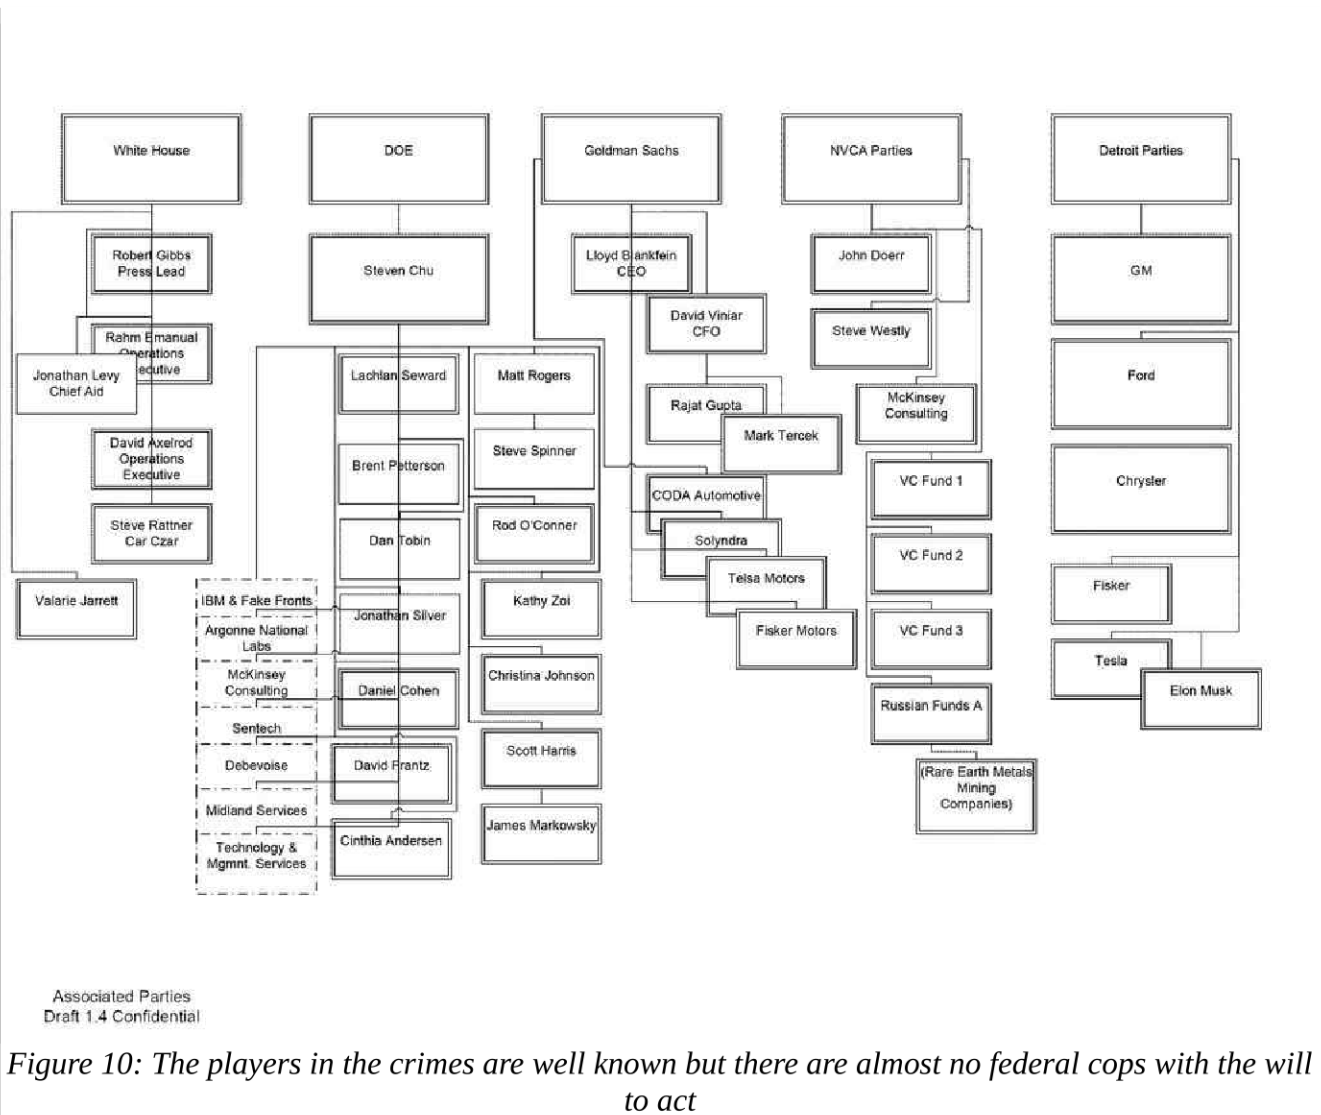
White House

Robert Gibbs
Press Lead

Rahm Emanual
Operations
Executive

Jonathan Levy
Chief Aid

David Axelrod
Operations
Executive

Steve Rattner
Car Czar

Valarie Jarrett

DOE

Steven Chu

Lachlan Seward

Brent Petterson

Dan Tobin

Jonathan Silver

Daniel Cohen

David Frantz

Cinthia Andersen

IBM & Fake Fronts

Argonne National Labs

McKinsey Consulting

Sentech

Debevoise

Midland Services

Technology & Mgmnt. Services

Matt Rogers

Steve Spinner

Rod O'Conner

Kathy Zoi

Christina Johnson

Scott Harris

James Markowsky

Goldman Sachs

Lloyd Blankfein
CEO

David Viniar
CFO

Rajat Gupta

Mark Tercek

CODA Automotive

Solyndra

Telsa Motors

Fisker Motors

NVCA Parties

John Doerr

Steve Westly

McKinsey
Consulting

VC Fund 1

VC Fund 2

VC Fund 3

Russian Funds A

(Rare Earth Metals
Mining
Companies)

Detroit Parties

GM

Ford

Chrysler

Fisker

Tesla

Elon Musk

Associated Parties
Draft 1.4 Confidential

Figure 10: The players in the crimes are well known but there are almost no federal cops with the will to act